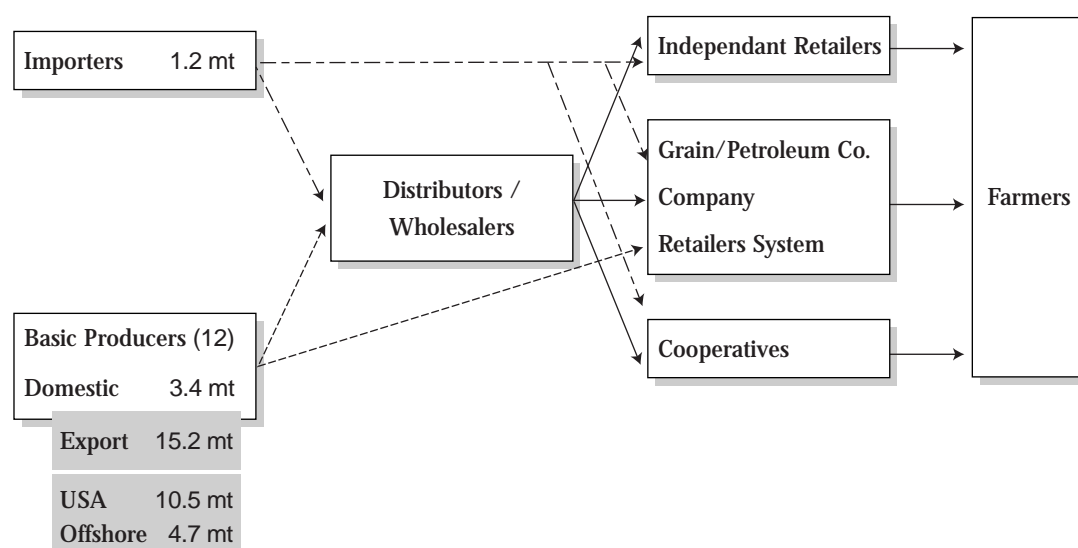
Importers 1.2 mt

Distributors / Wholesalers

Basic Producers (12)
Domestic 3.4 mt

Export 15.2 mt

USA 10.5 mt
Offshore 4.7 mt

Independant Retailers

Grain/Petroleum Co.
Company
Retailers System

Cooperatives

Farmers